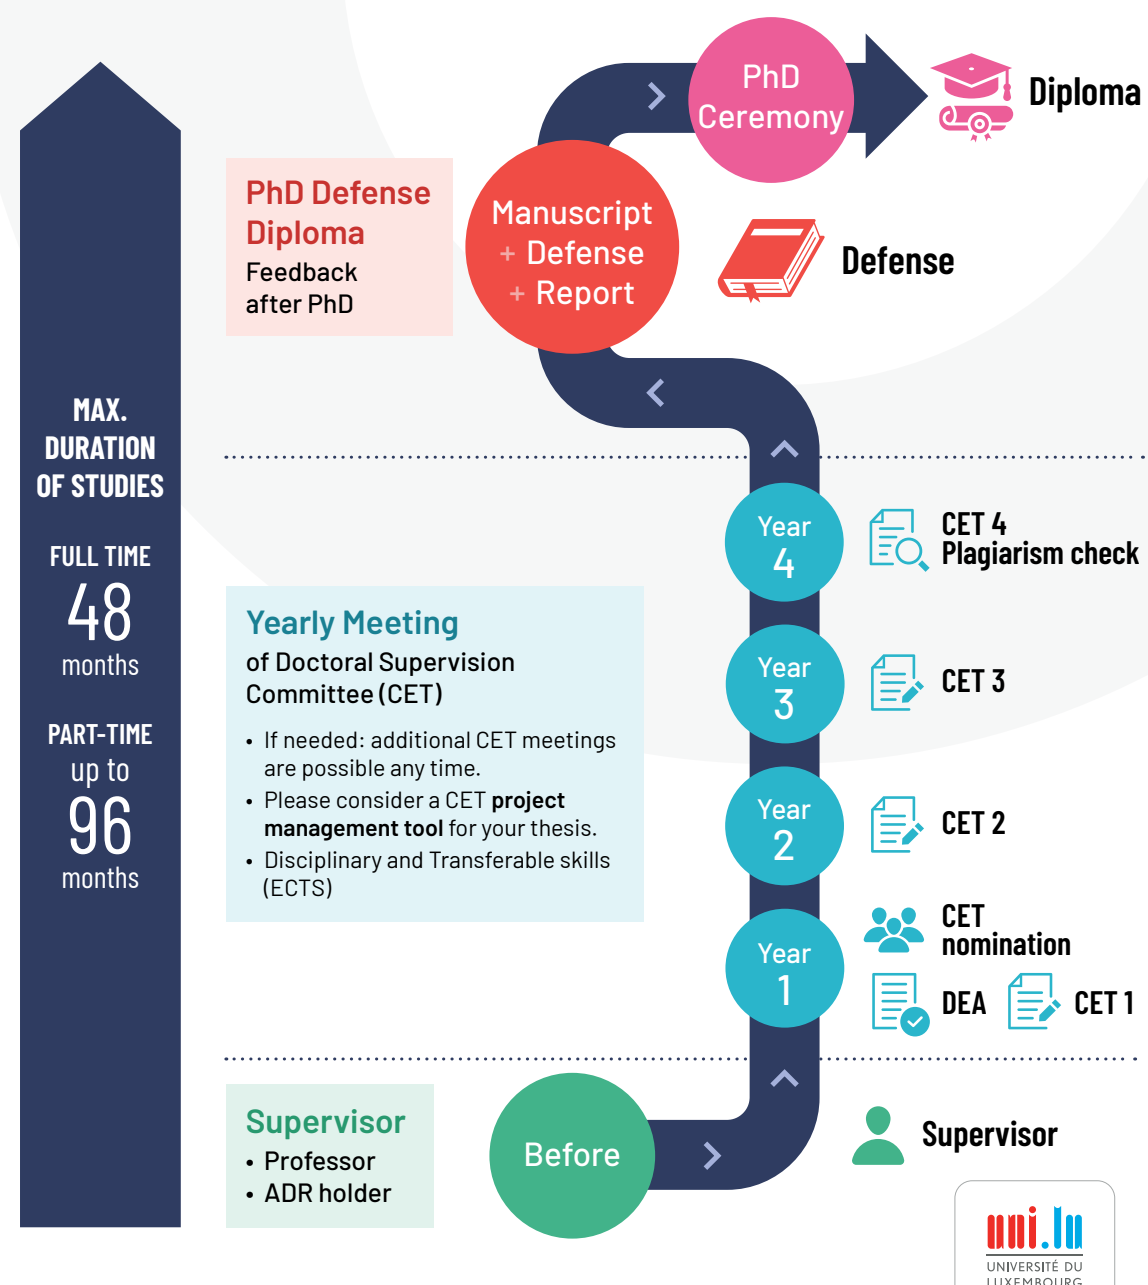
MAX. DURATION OF STUDIES

FULL TIME
48
months

PART-TIME
up to
96
months

PhD Ceremony

Diploma

PhD Defense Diploma
Feedback after PhD

Manuscript + Defense + Report

Defense

Year 4

CET 4
Plagiarism check

Yearly Meeting
of Doctoral Supervision Committee (CET)

• If needed: additional CET meetings are possible any time.
• Please consider a CET **project management tool** for your thesis.
• Disciplinary and Transferable skills (ECTS)

Year 3

CET 3

Year 2

CET 2

Year 1

CET nomination

DEA

CET 1

Supervisor
• Professor
• ADR holder

Before

Supervisor

uni.lu
UNIVERSITÉ DU LUXEMBOURG